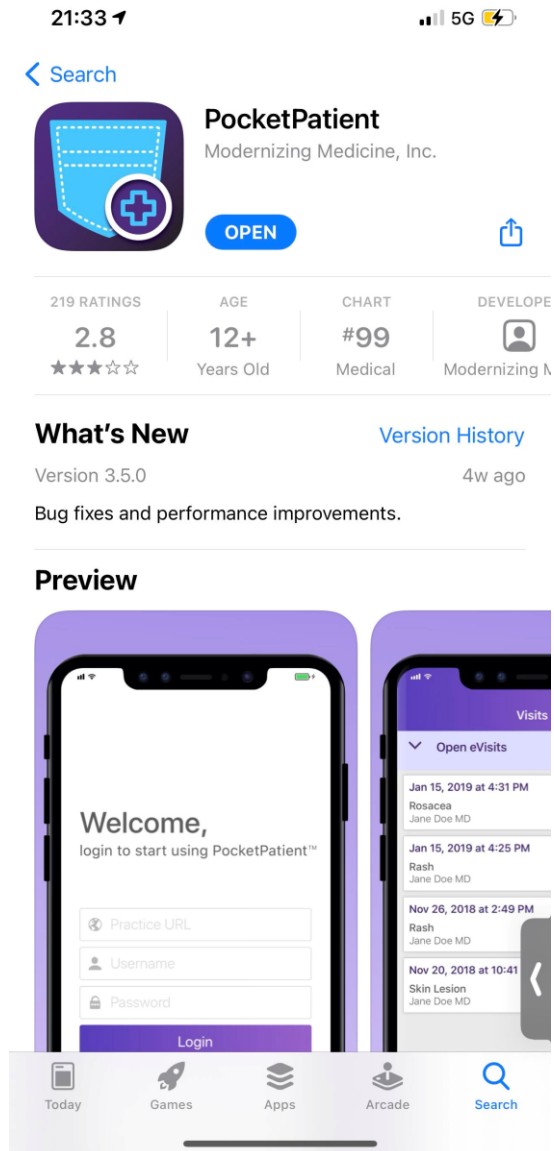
21:33
5G

Search

PocketPatient
Modernizing Medicine, Inc.

OPEN

219 RATINGS
2.8
★★★☆☆

AGE
12+
Years Old

CHART
#99
Medical

DEVELOPE
Modernizing M

What's New
Version History
Version 3.5.0
4w ago
Bug fixes and performance improvements.

Preview

Welcome,
login to start using PocketPatient™
Practice URL
Username
Password
Login

Visits
Open eVisits
Jan 15, 2019 at 4:31 PM
Rosacea
Jane Doe MD
Jan 15, 2019 at 4:25 PM
Rash
Jane Doe MD
Nov 26, 2018 at 2:49 PM
Rash
Jane Doe MD
Nov 20, 2018 at 10:41
Skin Lesion
Jane Doe MD

Today
Games
Apps
Arcade
Search